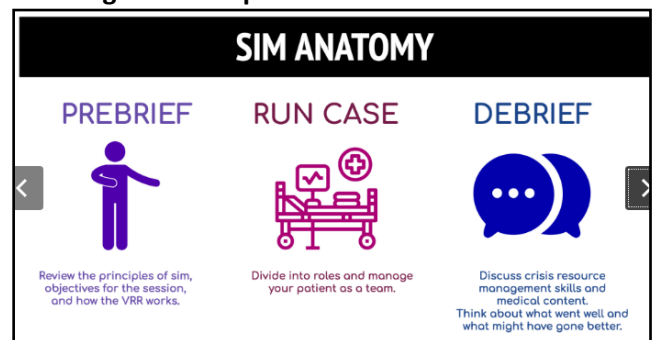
SIM ANATOMY

PREBRIEF

Review the principles of sim, objectives for the session, and how the VRR works.

RUN CASE

Divide into roles and manage your patient as a team.

DEBRIEF

Discuss crisis resource management skills and medical content.
Think about what went well and what might have gone better.